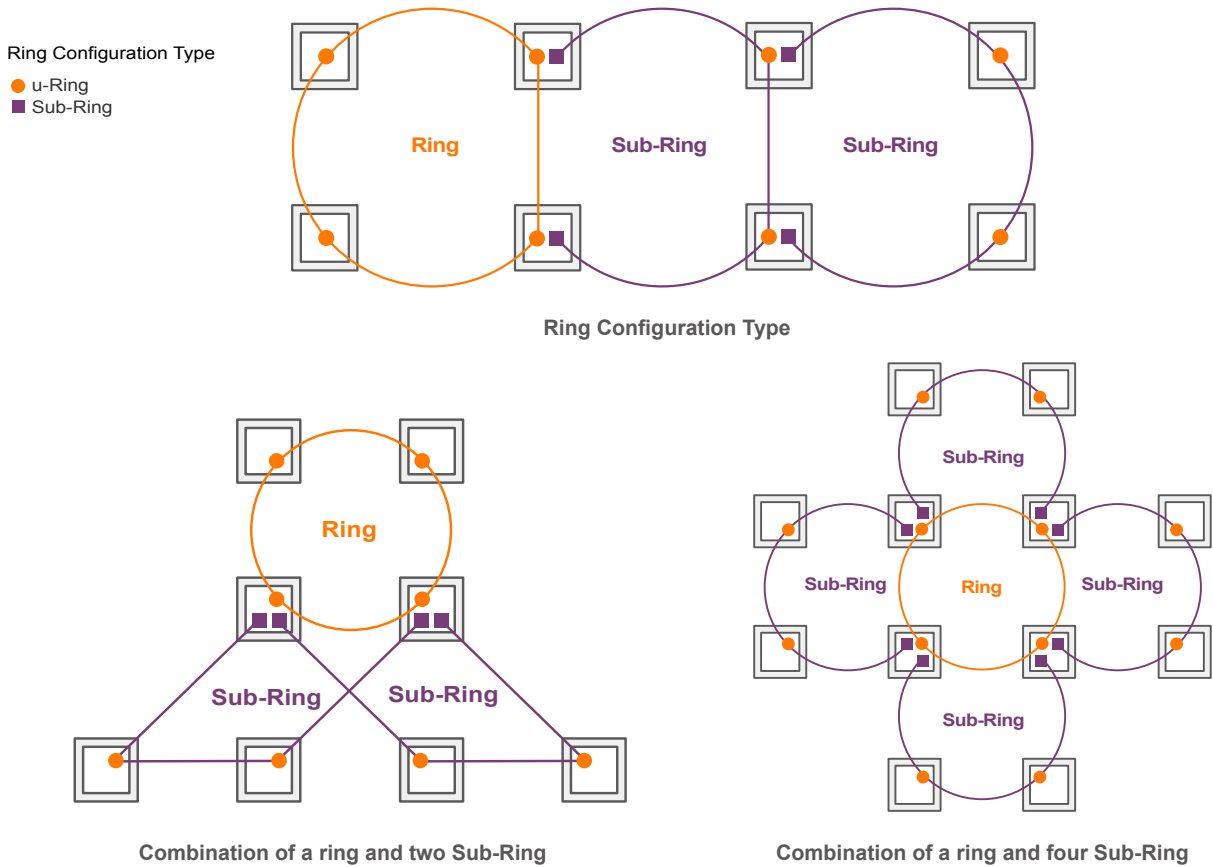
Ring Configuration Type
u-Ring
Sub-Ring

Ring
Sub-Ring
Sub-Ring

Ring Configuration Type

Ring
Sub-Ring
Sub-Ring

Combination of a ring and two Sub-Ring

Sub-Ring
Sub-Ring
Ring
Sub-Ring
Sub-Ring

Combination of a ring and four Sub-Ring